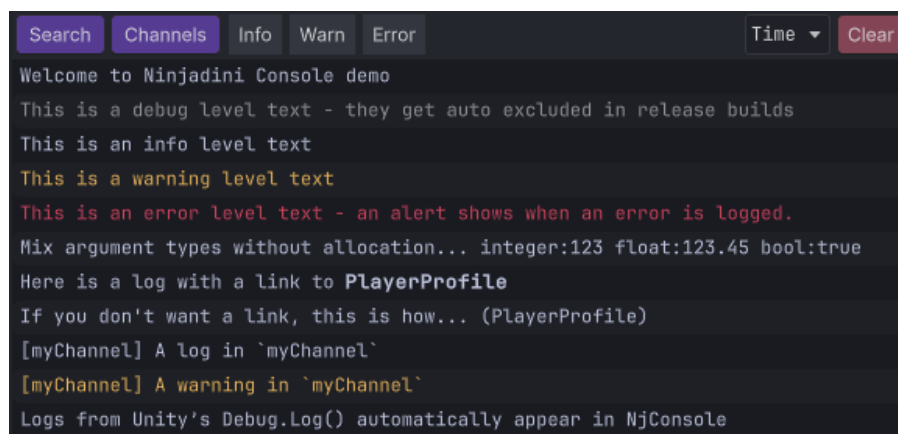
Search Channels Info Warn Error Time Clear

Welcome to Ninjadini Console demo

This is a debug level text - they get auto excluded in release builds

This is an info level text

This is a warning level text

This is an error level text - an alert shows when an error is logged.

Mix argument types without allocation... integer:123 float:123.45 bool:true

Here is a log with a link to PlayerProfile

If you don't want a link, this is how... (PlayerProfile)

[myChannel] A log in `myChannel`

[myChannel] A warning in `myChannel`

Logs from Unity's Debug.Log() automatically appear in NjConsole